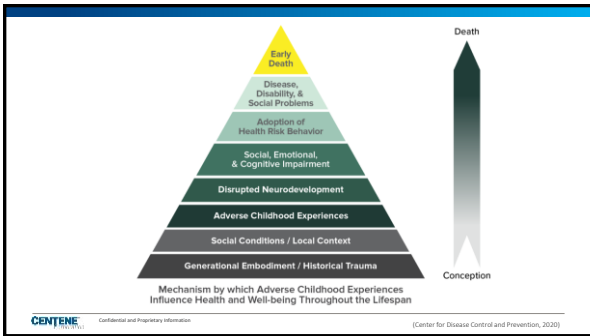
Early Death

Disease, Disability, & Social Problems

Adoption of Health Risk Behavior

Social, Emotional, & Cognitive Impairment

Disrupted Neurodevelopment

Adverse Childhood Experiences

Social Conditions / Local Context

Generational Embodiment / Historical Trauma

Death

Conception

Mechanism by which Adverse Childhood Experiences Influence Health and Well-being Throughout the Lifespan

CENTENE Corporation

Confidential and Proprietary Information

(Center for Disease Control and Prevention, 2020)